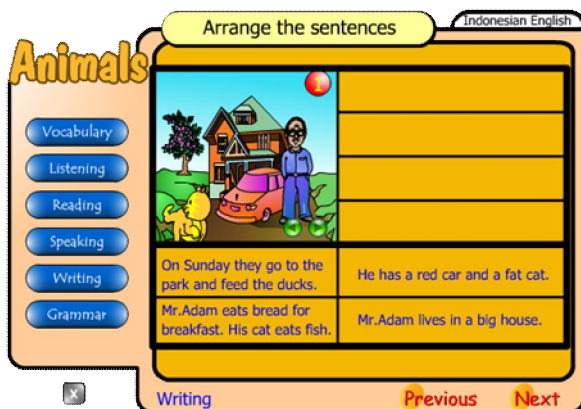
Arrange the sentences

Indonesian English

Animals

Vocabulary

Listening

Reading

Speaking

Writing

Grammar

1

On Sunday they go to the park and feed the ducks.

He has a red car and a fat cat.

Mr.Adam eats bread for breakfast. His cat eats fish.

Mr.Adam lives in a big house.

x

Writing

Previous

Next